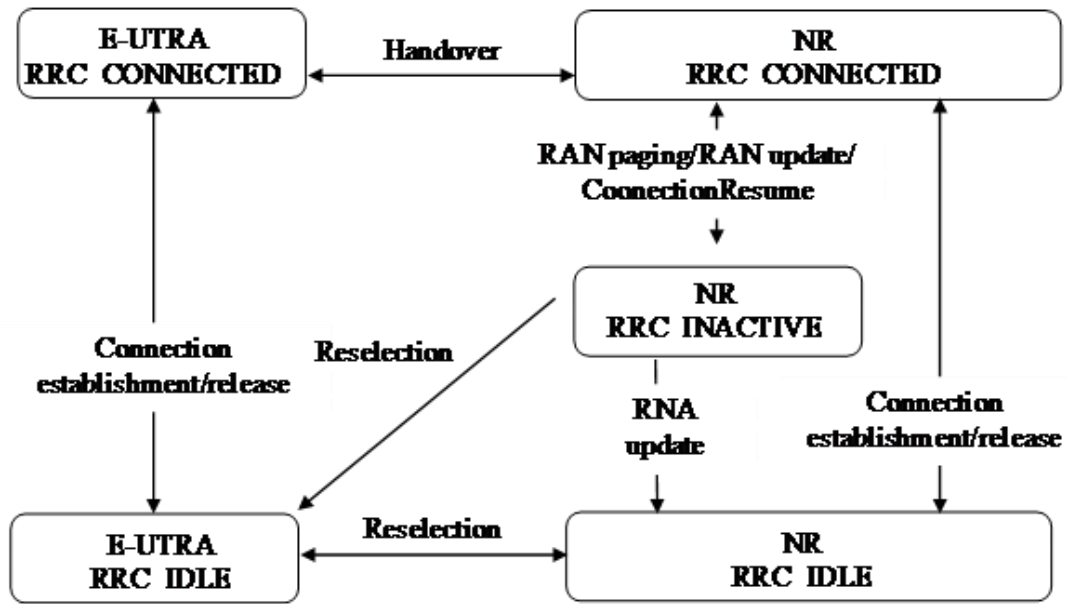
E-UTRA
RRC CONNECTED

Handover

NR
RRC CONNECTED

RAN paging/RAN update/
CoonectionResume

NR
RRC INACTIVE

Connection
establishment/release

Reselection

RNA
update

Connection
establishment/release

E-UTRA
RRC IDLE

Reselection

NR
RRC IDLE